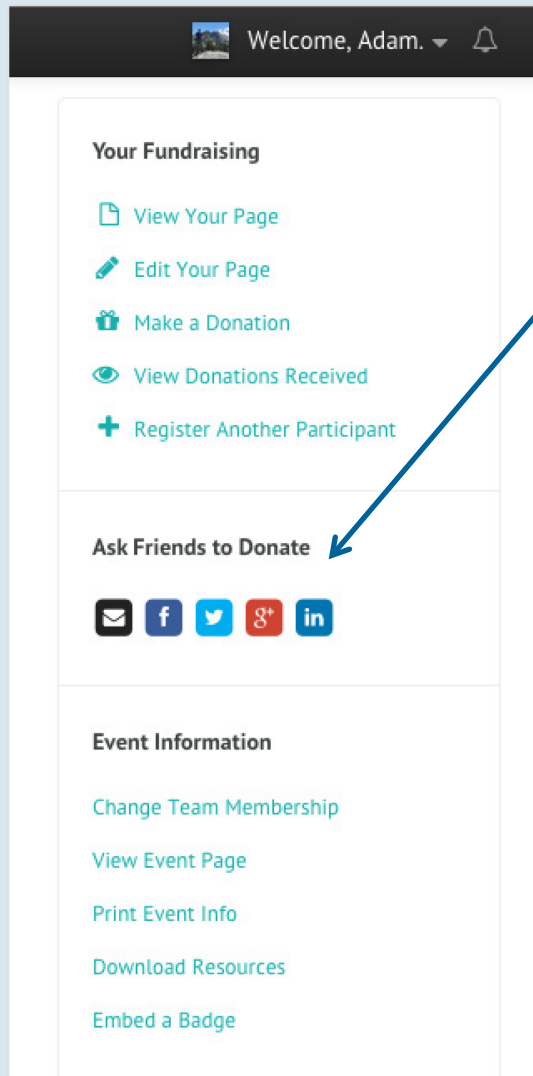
Welcome, Adam.

Your Fundraising

View Your Page

Edit Your Page

Make a Donation

View Donations Received

Register Another Participant

Ask Friends to Donate

f g+ in

Event Information

Change Team Membership

View Event Page

Print Event Info

Download Resources

Embed a Badge